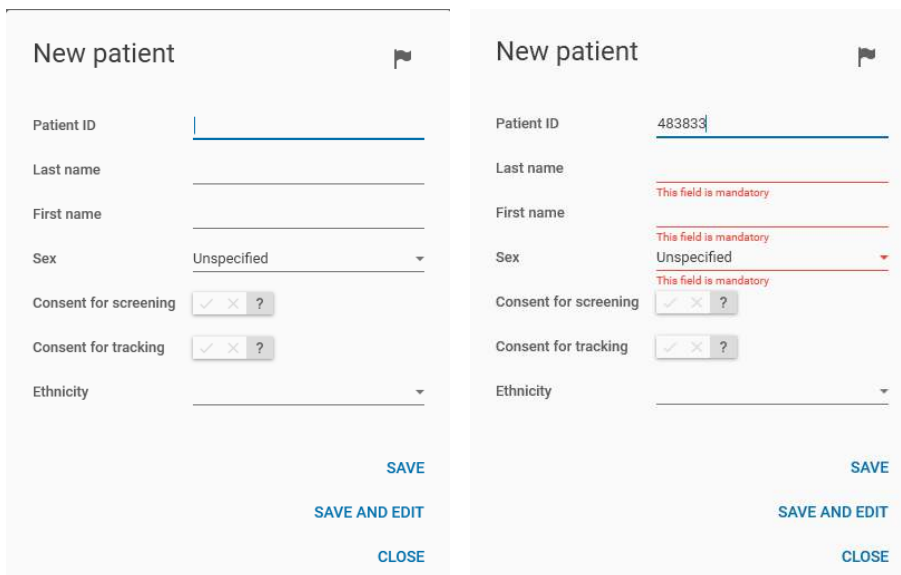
New patient

Patient ID

Last name

First name

Sex Unspecified

Consent for screening ✓ ✕ ?

Consent for tracking ✓ ✕ ?

Ethnicity

SAVE

SAVE AND EDIT

CLOSE

New patient

Patient ID 483833

Last name
This field is mandatory

First name
This field is mandatory

Sex Unspecified
This field is mandatory

Consent for screening ✓ ✕ ?

Consent for tracking ✓ ✕ ?

Ethnicity

SAVE

SAVE AND EDIT

CLOSE